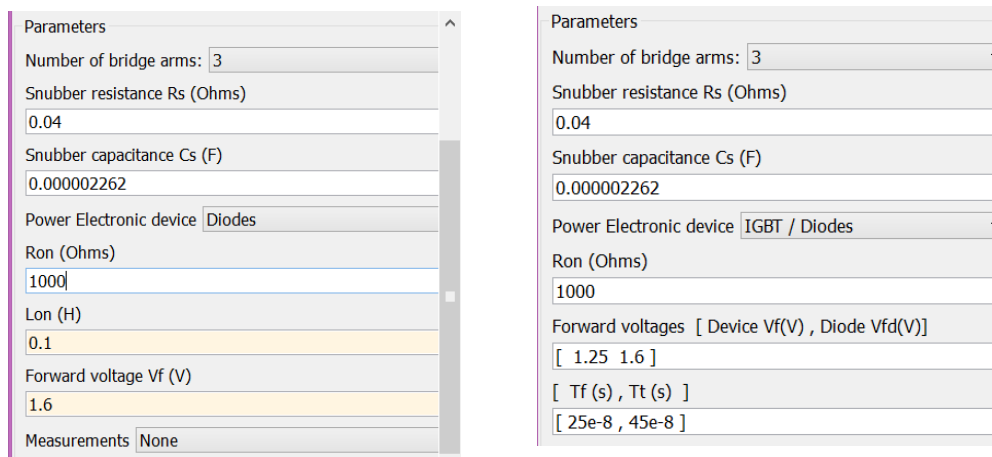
Parameters

Number of bridge arms: 3

Snubber resistance Rs (Ohms)

0.04

Snubber capacitance Cs (F)

0.000002262

Power Electronic device Diodes

Ron (Ohms)

1000

Lon (H)

0.1

Forward voltage Vf (V)

1.6

Measurements None

Parameters

Number of bridge arms: 3

Snubber resistance Rs (Ohms)

0.04

Snubber capacitance Cs (F)

0.000002262

Power Electronic device IGBT / Diodes

Ron (Ohms)

1000

Forward voltages [ Device Vf(V) , Diode Vfd(V)]

[ 1.25 1.6 ]

[ Tf (s) , Tt (s) ]

[ 25e-8 , 45e-8 ]